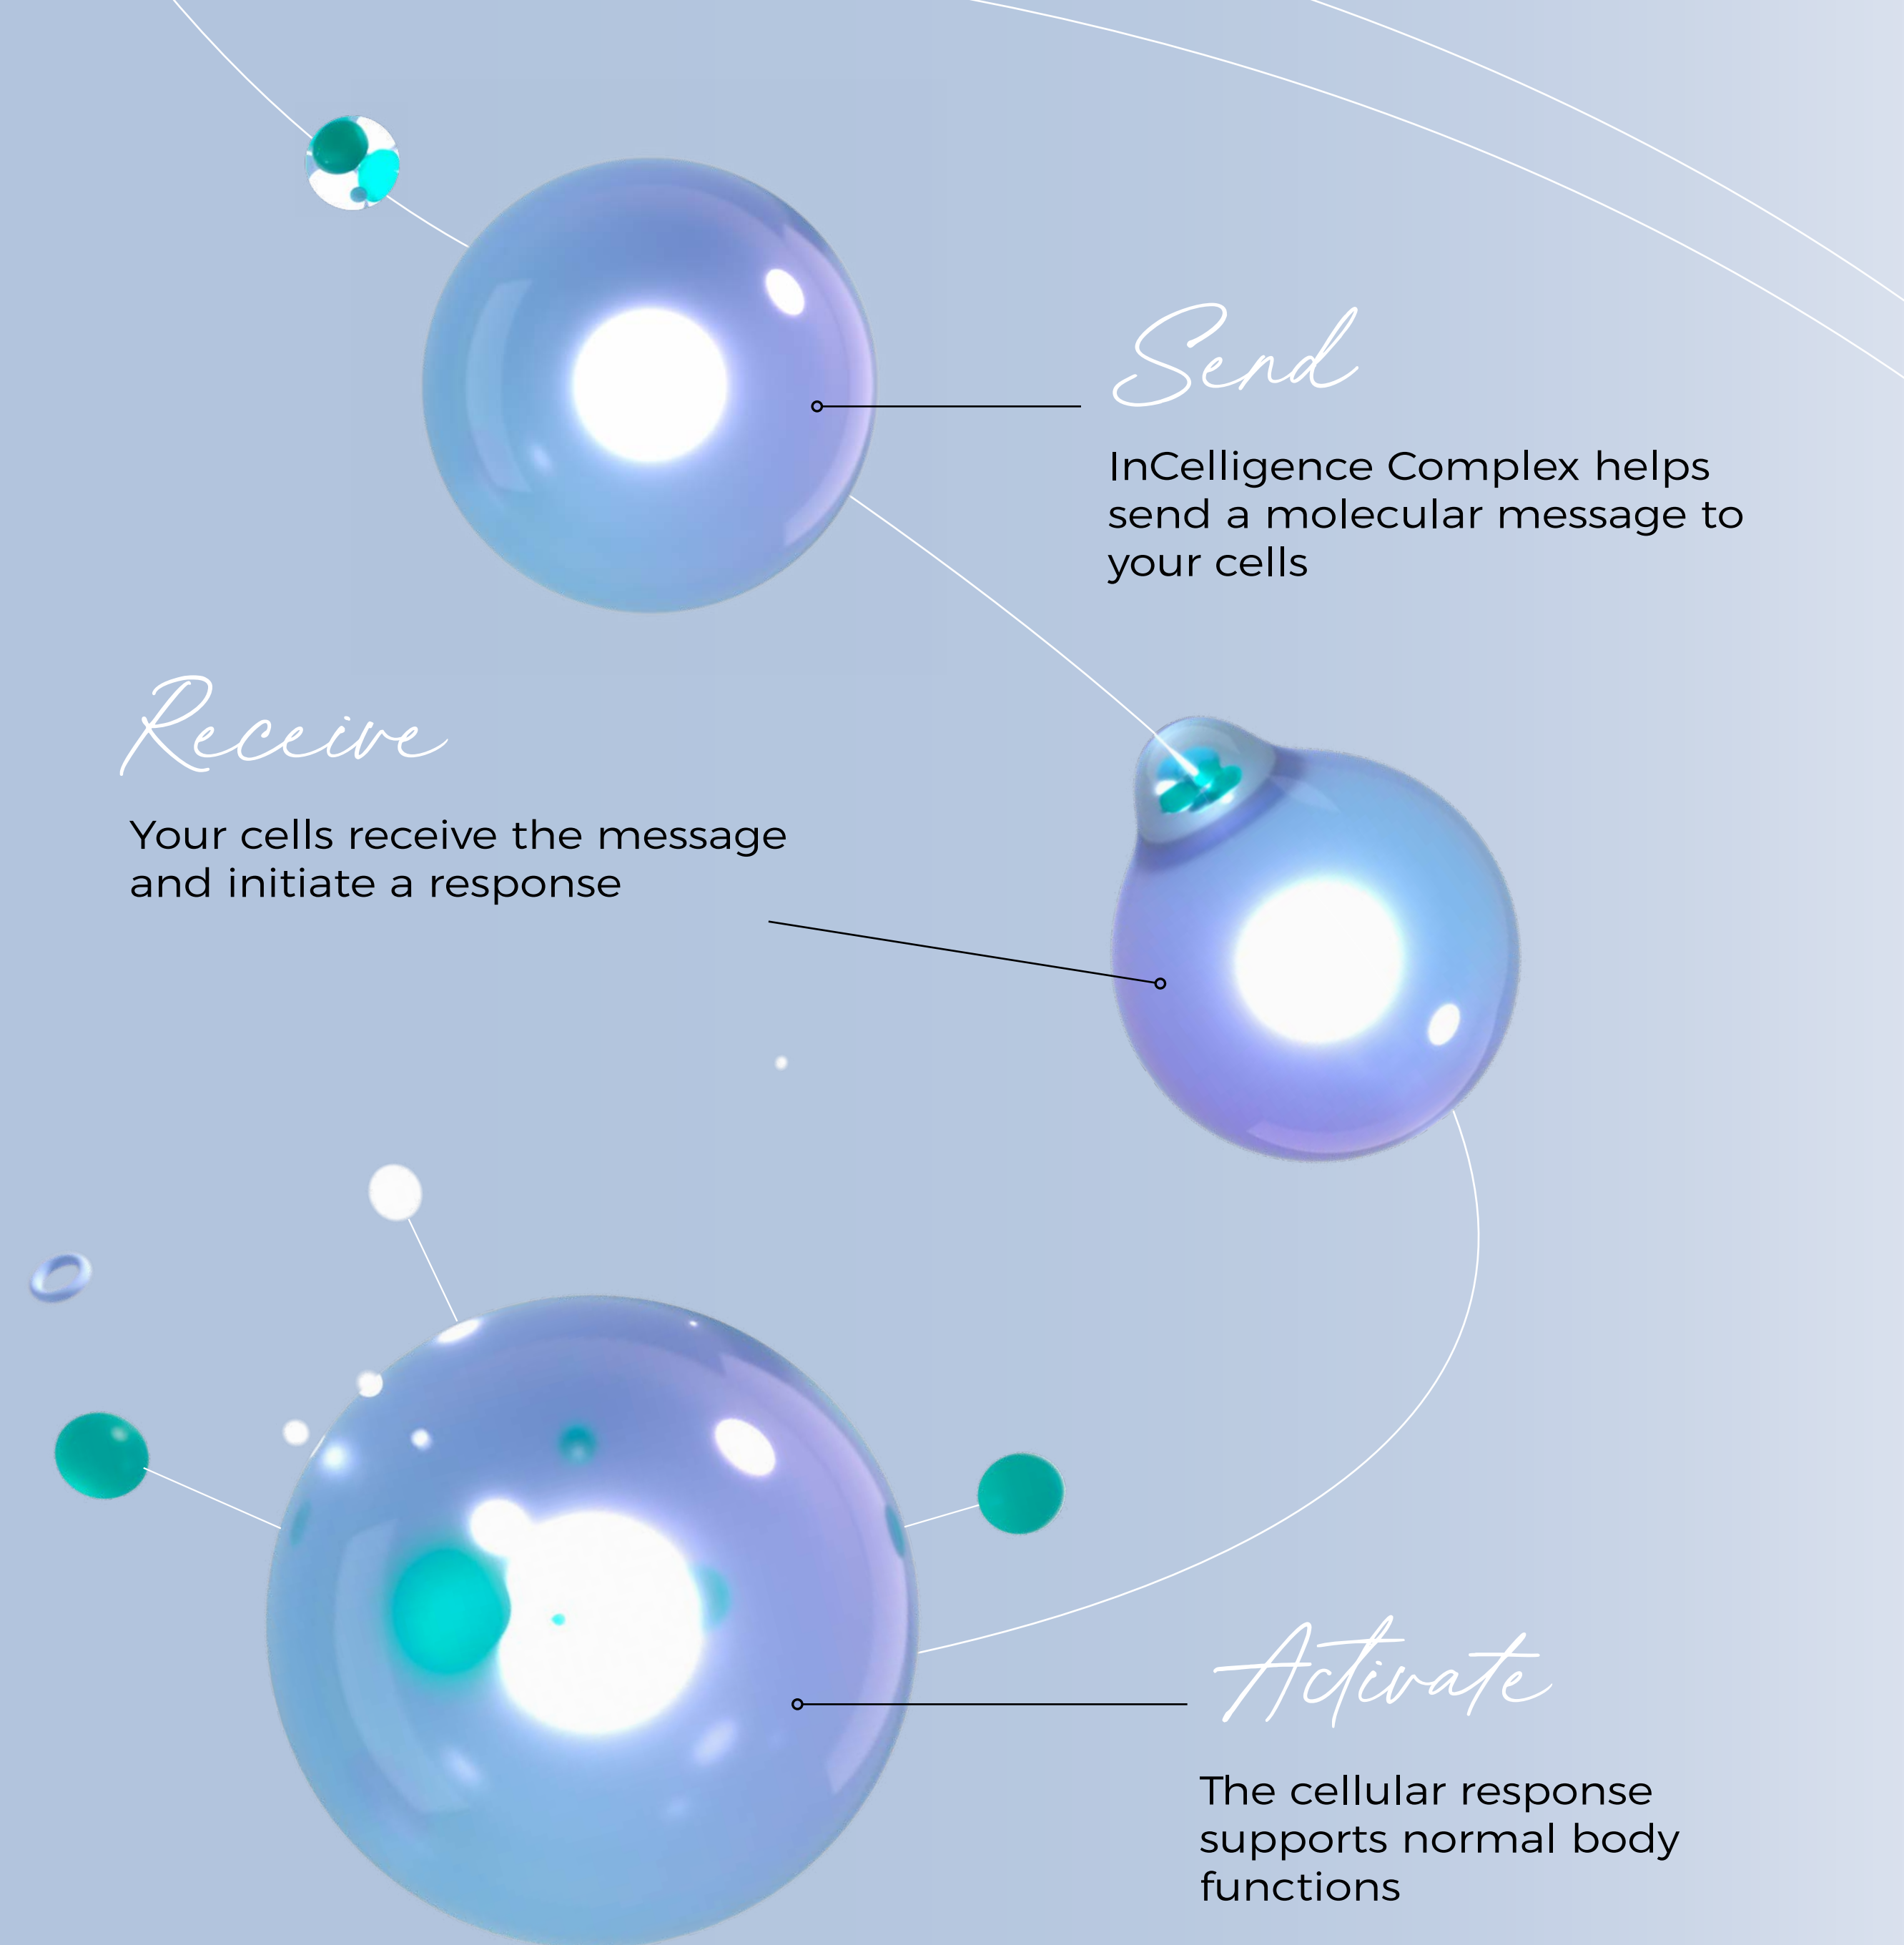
Send

InCelligence Complex helps send a molecular message to your cells

Receive

Your cells receive the message and initiate a response

Activate

The cellular response supports normal body functions